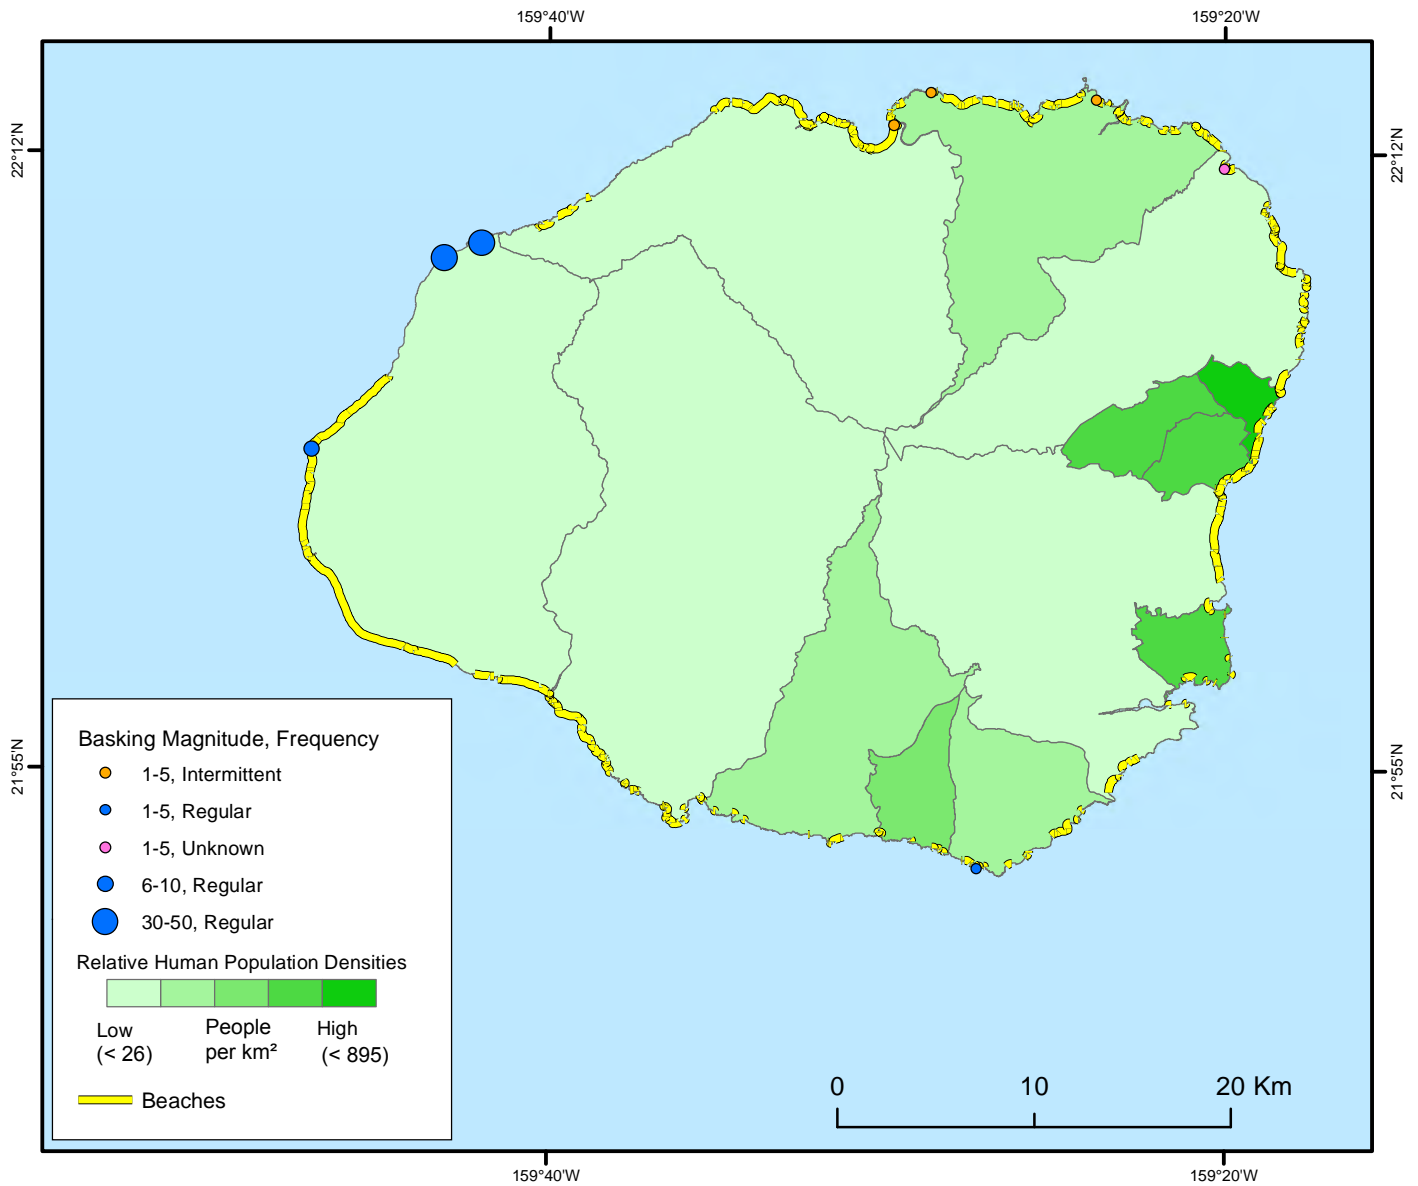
159°40'W

159°20'W

22°12'N

22°12'N

21°55'N

21°55'N

Basking Magnitude, Frequency

1-5, Intermittent

1-5, Regular

1-5, Unknown

6-10, Regular

30-50, Regular

Relative Human Population Densities

Low (< 26)

People per km²

High (< 895)

Beaches

0

10

20 Km

159°40'W

159°20'W